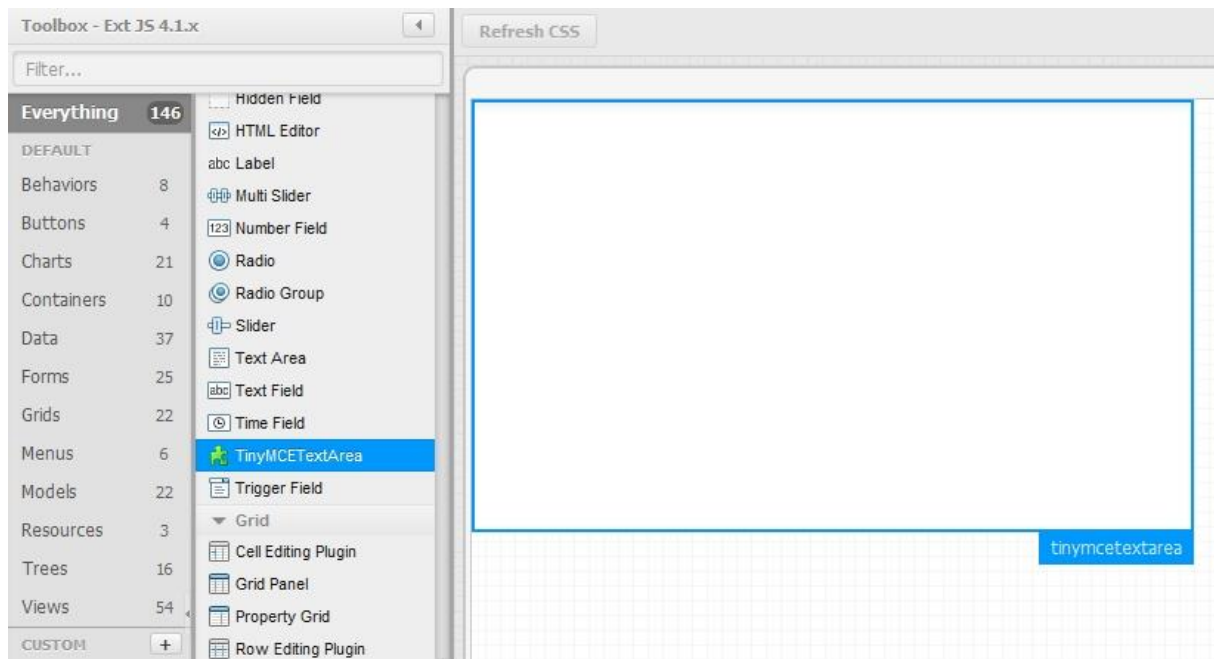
Toolbox - Ext JS 4.1.x

Refresh CSS

Filter...

Everything 146
DEFAULT
Behaviors 8
Buttons 4
Charts 21
Containers 10
Data 37
Forms 25
Grids 22
Menus 6
Models 22
Resources 3
Trees 16
Views 54
CUSTOM +

Hidden Field
HTML Editor
abc Label
Multi Slider
123 Number Field
Radio
Radio Group
Slider
Text Area
abc Text Field
Time Field
TinyMCETextArea
Trigger Field
Grid
Cell Editing Plugin
Grid Panel
Property Grid
Row Editing Plugin

tinymcetextarea